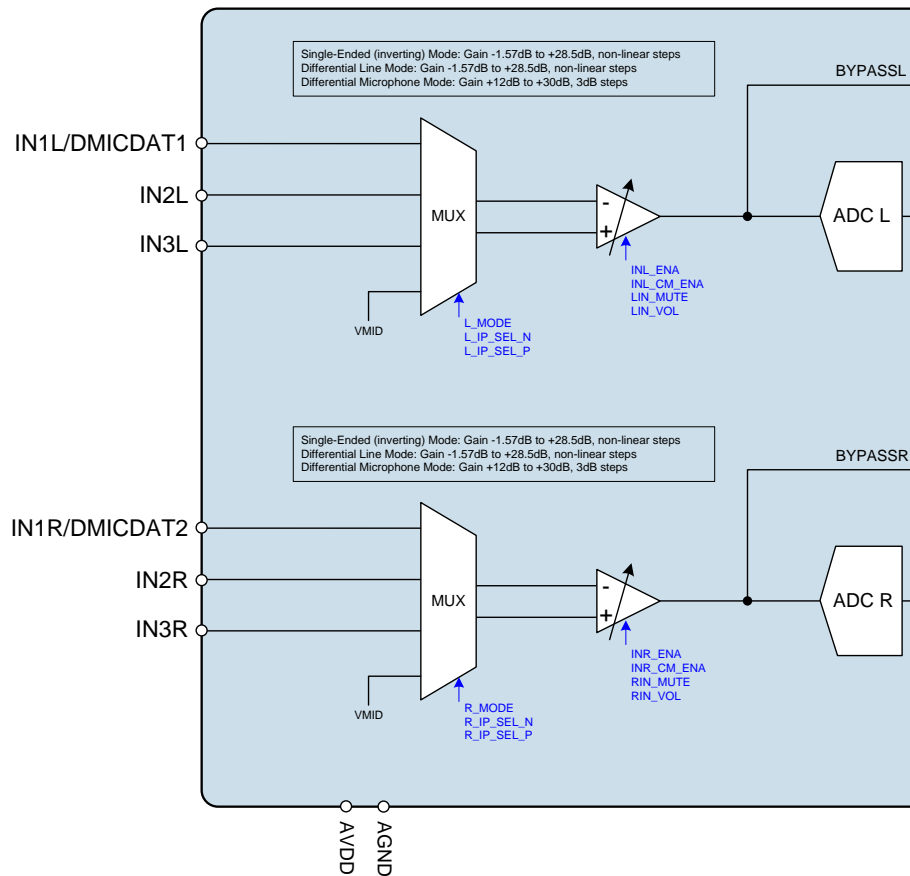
Single-Ended (inverting) Mode: Gain -1.57dB to +28.5dB, non-linear steps
Differential Line Mode: Gain -1.57dB to +28.5dB, non-linear steps
Differential Microphone Mode: Gain +12dB to +30dB, 3dB steps

BYPASSL

IN1L/DMICDAT1
IN2L
IN3L

MUX

-
+

ADC L

VMID

L_MODE
L_IP_SEL_N
L_IP_SEL_P

INL_ENA
INL_CM_ENA
LIN_MUTE
LIN_VOL

Single-Ended (inverting) Mode: Gain -1.57dB to +28.5dB, non-linear steps
Differential Line Mode: Gain -1.57dB to +28.5dB, non-linear steps
Differential Microphone Mode: Gain +12dB to +30dB, 3dB steps

BYPASSR

IN1R/DMICDAT2
IN2R
IN3R

MUX

-
+

ADC R

VMID

R_MODE
R_IP_SEL_N
R_IP_SEL_P

INR_ENA
INR_CM_ENA
RIN_MUTE
RIN_VOL

AVDD
AGND